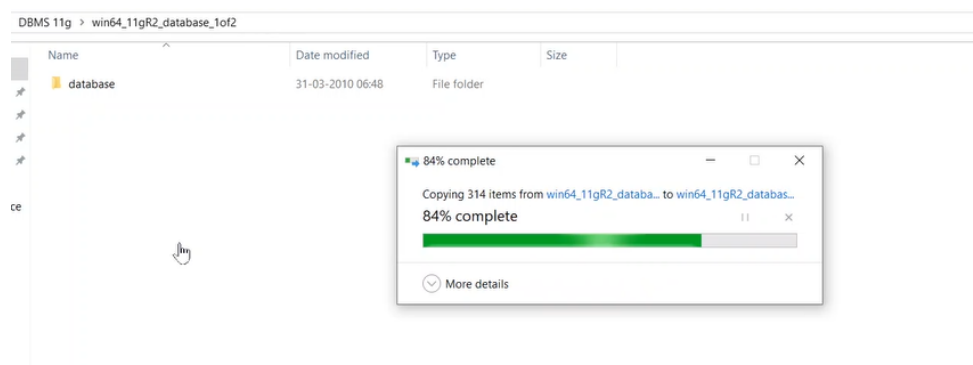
DBMS 11g > win64_11gR2_database_1of2

| Name | Date modified | Type | Size |
|---|---|---|---|
| database | 31-03-2010 06:48 | File folder | |

ce

84% complete

Copying 314 items from win64_11gR2_databa... to win64_11gR2_databas...

84% complete

More details